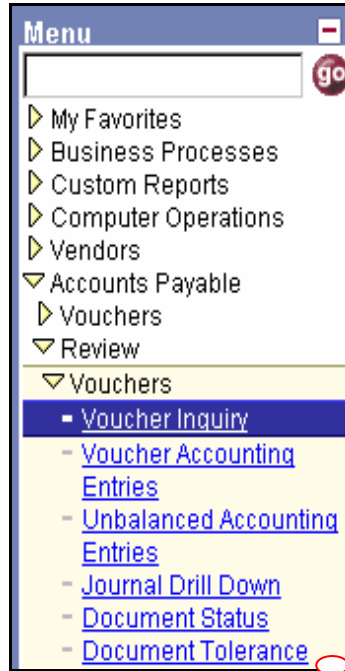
Menu

go

My Favorites
Business Processes
Custom Reports
Computer Operations
Vendors
Accounts Payable
Vouchers
Review
Vouchers
- Voucher Inquiry
- Voucher Accounting Entries
- Unbalanced Accounting Entries
- Journal Drill Down
- Document Status
- Document Tolerance